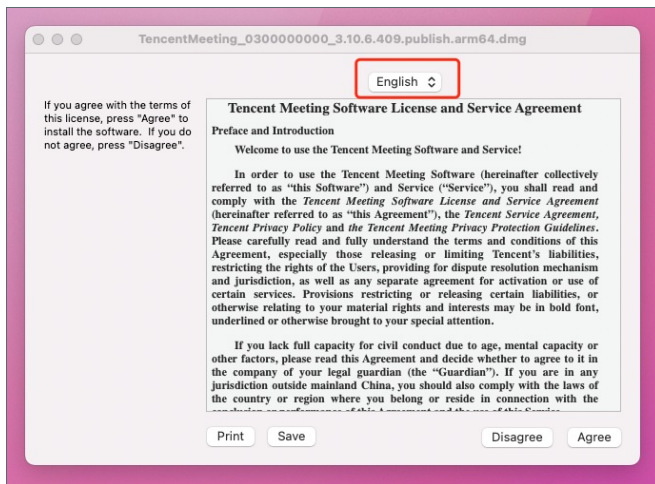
TencentMeeting_0300000000_3.10.6.409.publish.arm64.dmg

English

If you agree with the terms of this license, press "Agree" to install the software. If you do not agree, press "Disagree".

Tencent Meeting Software License and Service Agreement

Preface and Introduction

Welcome to use the Tencent Meeting Software and Service!

In order to use the Tencent Meeting Software (hereinafter collectively referred to as "this Software") and Service ("Service"), you shall read and comply with the Tencent Meeting Software License and Service Agreement (hereinafter referred to as "this Agreement"), the Tencent Service Agreement, Tencent Privacy Policy and the Tencent Meeting Privacy Protection Guidelines. Please carefully read and fully understand the terms and conditions of this Agreement, especially those releasing or limiting Tencent's liabilities, restricting the rights of the Users, providing for dispute resolution mechanism and jurisdiction, as well as any separate agreement for activation or use of certain services. Provisions restricting or releasing certain liabilities, or otherwise relating to your material rights and interests may be in bold font, underlined or otherwise brought to your special attention.

If you lack full capacity for civil conduct due to age, mental capacity or other factors, please read this Agreement and decide whether to agree to it in the company of your legal guardian (the "Guardian"). If you are in any jurisdiction outside mainland China, you should also comply with the laws of the country or region where you belong or reside in connection with the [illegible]

Print Save Disagree Agree